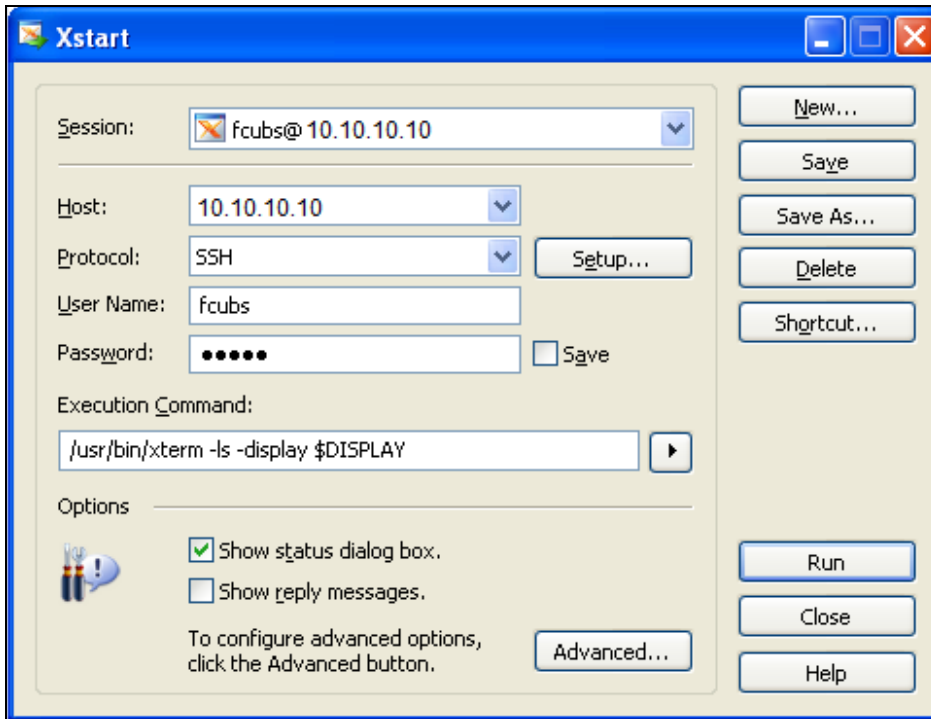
Xstart

Session: fcubs@ 10.10.10.10

Host: 10.10.10.10

Protocol: SSH

Setup...

User Name: fcubs

Password: ●●●●●

Save

Execution Command:

/usr/bin/xterm -ls -display $DISPLAY

Options

Show status dialog box.

Show reply messages.

To configure advanced options, click the Advanced button.

Advanced...

New...

Save

Save As...

Delete

Shortcut...

Run

Close

Help